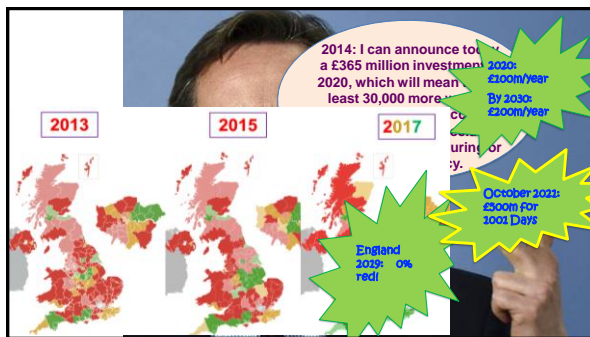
2014: I can announce tod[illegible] a £365 million investment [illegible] 2020, which will mean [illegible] least 30,000 more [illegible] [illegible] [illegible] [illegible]uring or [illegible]cy.

2020: £100m/year

By 2030: £200m/year

October 2021: £500m for 1001 Days

2013

2015

2017

England 2029: 0% red!